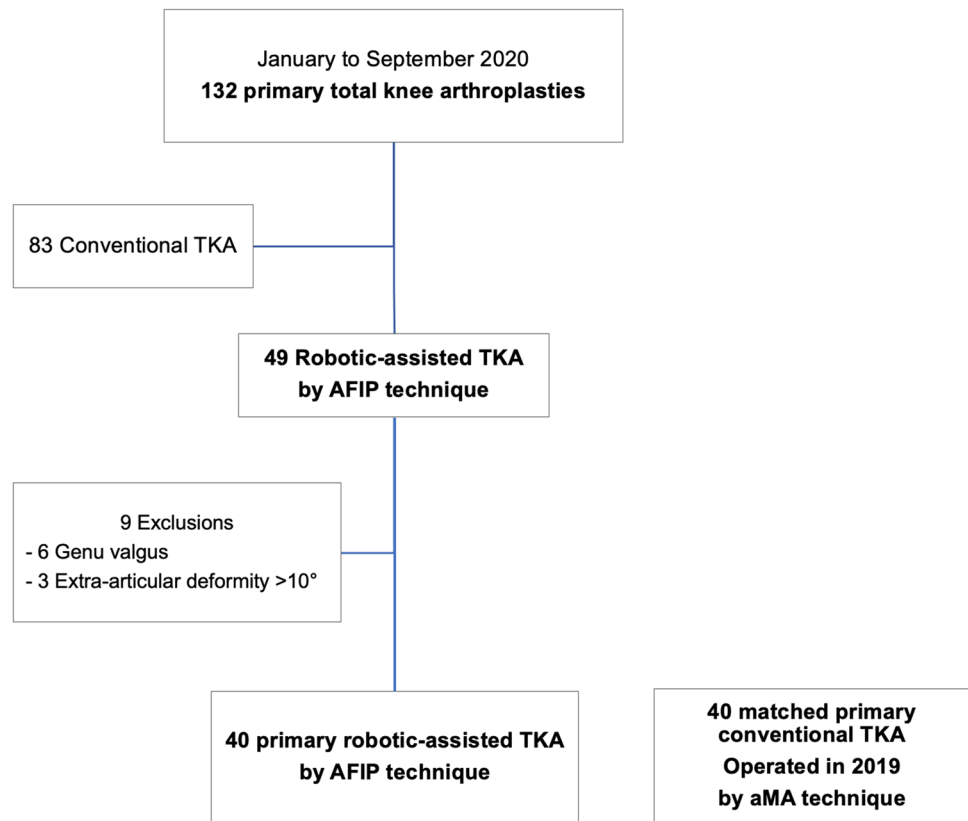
January to September 2020
**132 primary total knee arthroplasties**

83 Conventional TKA

**49 Robotic-assisted TKA by AFIP technique**

9 Exclusions
- 6 Genu valgus
- 3 Extra-articular deformity >10°

**40 primary robotic-assisted TKA by AFIP technique**

**40 matched primary conventional TKA Operated in 2019 by aMA technique**